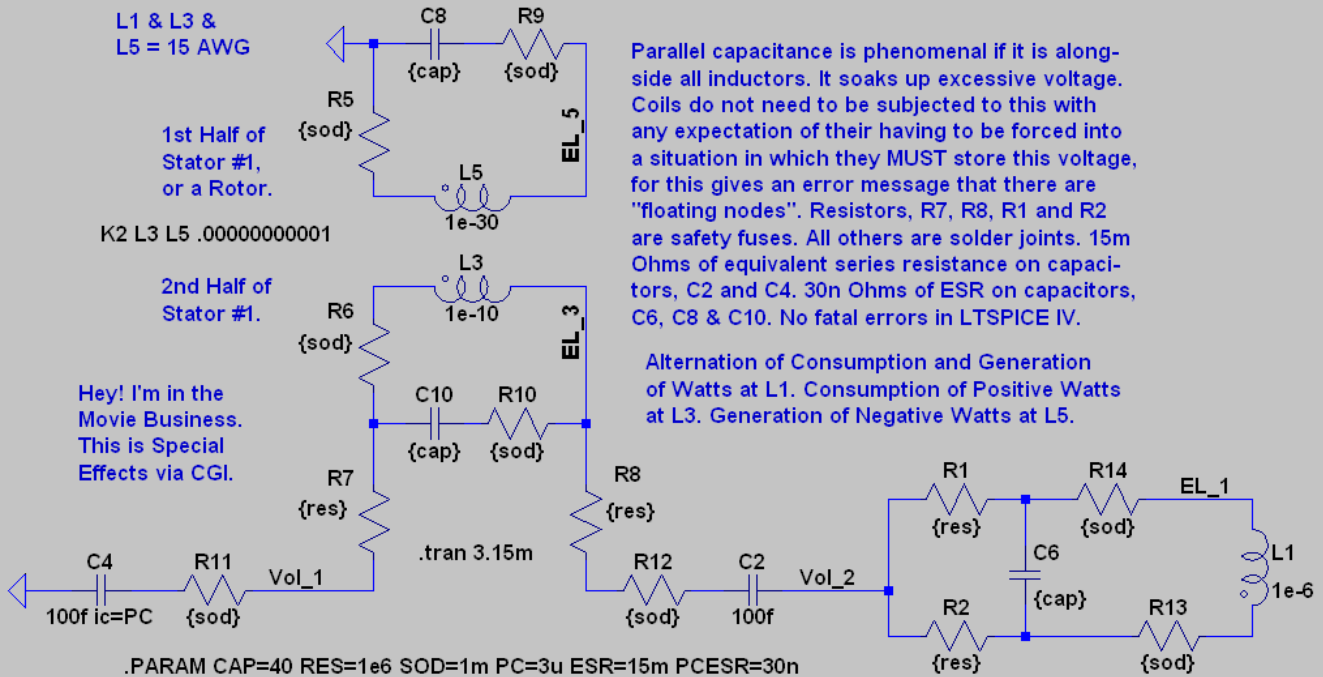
L1 & L3 &
L5 = 15 AWG

C8
{cap}
R9
{sod}

R5
{sod}

1st Half of
Stator #1,
or a Rotor.

EL_5

L5
1e-30

K2 L3 L5 .00000000001

2nd Half of
Stator #1.

L3
1e-10

R6
{sod}

EL_3

Hey! I'm in the
Movie Business.
This is Special
Effects via CGI.

C10
{cap}
R10
{sod}

R7
{res}

R8
{res}

.tran 3.15m

C4
100f ic=PC
R11
{sod}
Vol_1

R12
{sod}
C2
100f
Vol_2

Parallel capacitance is phenomenal if it is alongside all inductors. It soaks up excessive voltage. Coils do not need to be subjected to this with any expectation of their having to be forced into a situation in which they MUST store this voltage, for this gives an error message that there are "floating nodes". Resistors, R7, R8, R1 and R2 are safety fuses. All others are solder joints. 15m Ohms of equivalent series resistance on capacitors, C2 and C4. 30n Ohms of ESR on capacitors, C6, C8 & C10. No fatal errors in LTSPICE IV.

Alternation of Consumption and Generation of Watts at L1. Consumption of Positive Watts at L3. Generation of Negative Watts at L5.

R1
{res}
R14
{sod}
EL_1

C6
{cap}

L1
1e-6

R2
{res}
R13
{sod}

.PARAM CAP=40 RES=1e6 SOD=1m PC=3u ESR=15m PCESR=30n